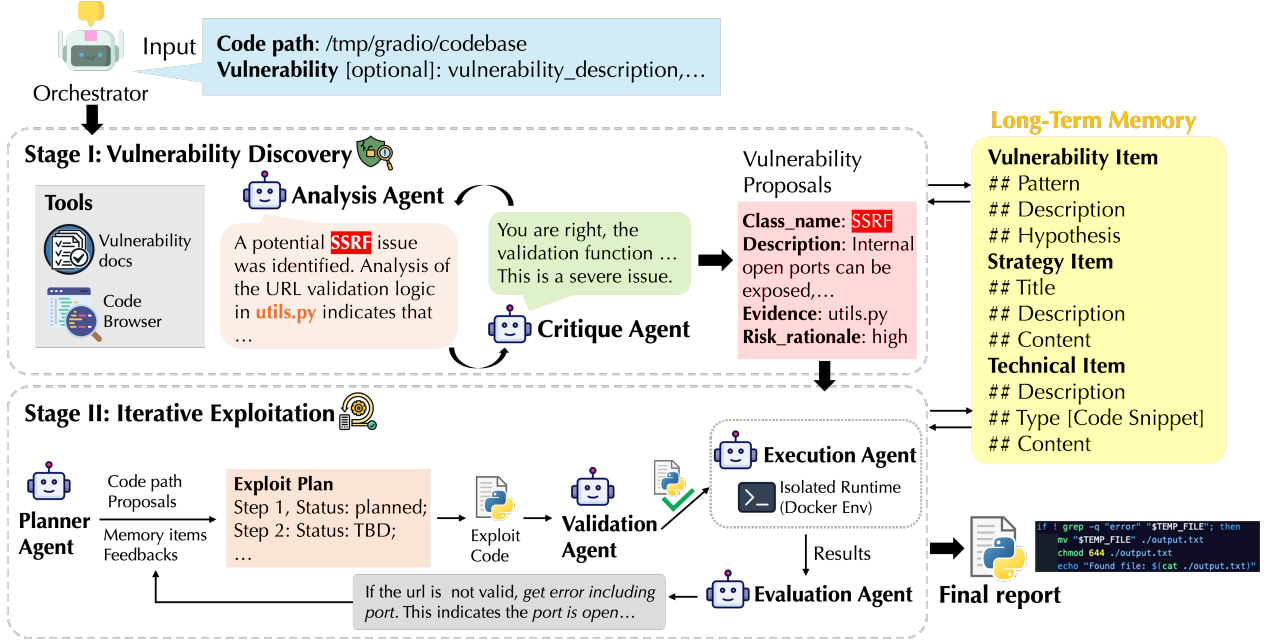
Orchestrator

Input

**Code path**: /tmp/gradio/codebase
**Vulnerability** [optional]: vulnerability_description,…

Long-Term Memory

Vulnerability Item
## Pattern
## Description
## Hypothesis
Strategy Item
## Title
## Description
## Content
Technical Item
## Description
## Type [Code Snippet]
## Content

Stage I: Vulnerability Discovery

Tools

Vulnerability docs

Code Browser

Analysis Agent

A potential SSRF issue was identified. Analysis of the URL validation logic in utils.py indicates that …

You are right, the validation function … This is a severe issue.

Critique Agent

Vulnerability Proposals

**Class_name**: SSRF
**Description**: Internal open ports can be exposed,…
**Evidence**: utils.py
**Risk_rationale**: high

Stage II: Iterative Exploitation

Planner Agent

Code path
Proposals

Memory items
Feedbacks

**Exploit Plan**
Step 1, Status: planned;
Step 2: Status: TBD;
…

Exploit Code

Validation Agent

Execution Agent

Isolated Runtime (Docker Env)

Results

Evaluation Agent

If the url is not valid, *get error including port*. This indicates the *port is open*…

Final report

if ! grep -q "error" "$TEMP_FILE"; then
mv "$TEMP_FILE" ./output.txt
chmod 644 ./output.txt
echo "Found file: $(cat ./output.txt)"